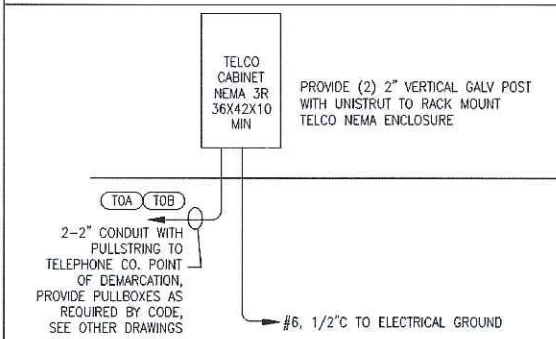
TELCO CABINET NEMA 3R 36X42X10 MIN

PROVIDE (2) 2" VERTICAL GALV POST WITH UNISTRUT TO RACK MOUNT TELCO NEMA ENCLOSURE

TOA

TOB

2-2" CONDUIT WITH PULLSTRING TO TELEPHONE CO. POINT OF DEMARCATION, PROVIDE PULLBOXES AS REQUIRED BY CODE, SEE OTHER DRAWINGS

#6, 1/2"C TO ELECTRICAL GROUND